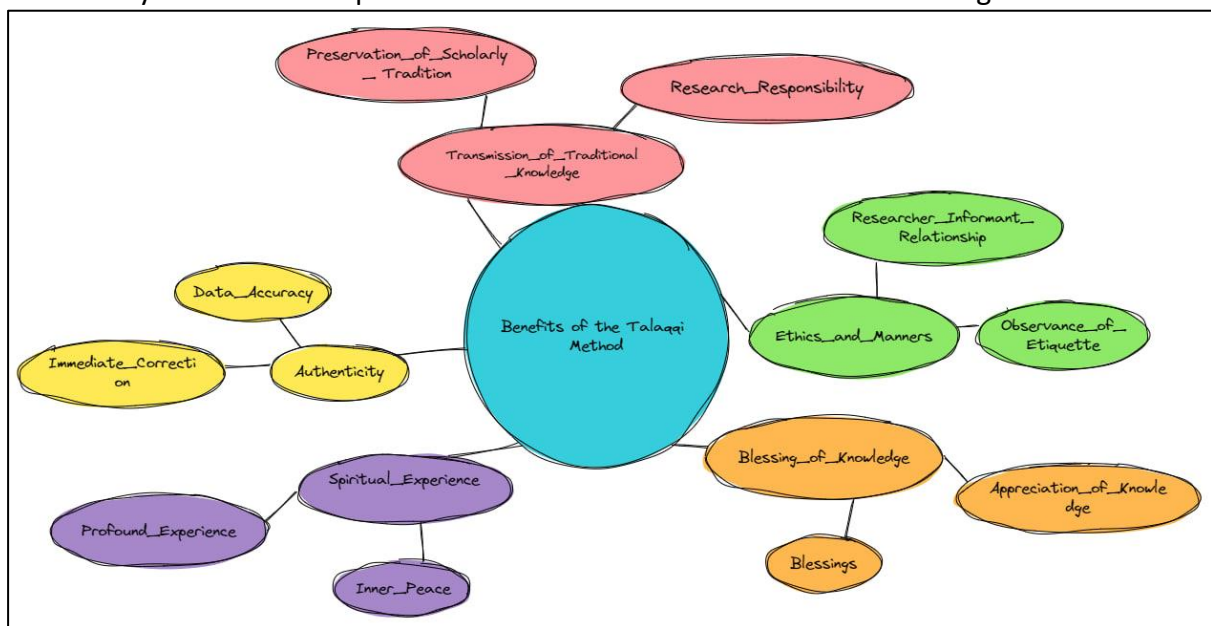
Preservation_of_Scholarly_ Tradition

Research_Responsibility

Transmission_of_Traditional_Knowledge

Researcher_Informant_ Relationship

Data_Accuracy

Benefits of the Talaqqi Method

Ethics_and_Manners

Observance_of_ Etiquette

Immediate_Correction

Authenticity

Blessing_of_Knowledge

Spiritual_Experience

Appreciation_of_Knowledge

Profound_Experience

Blessings

Inner_Peace